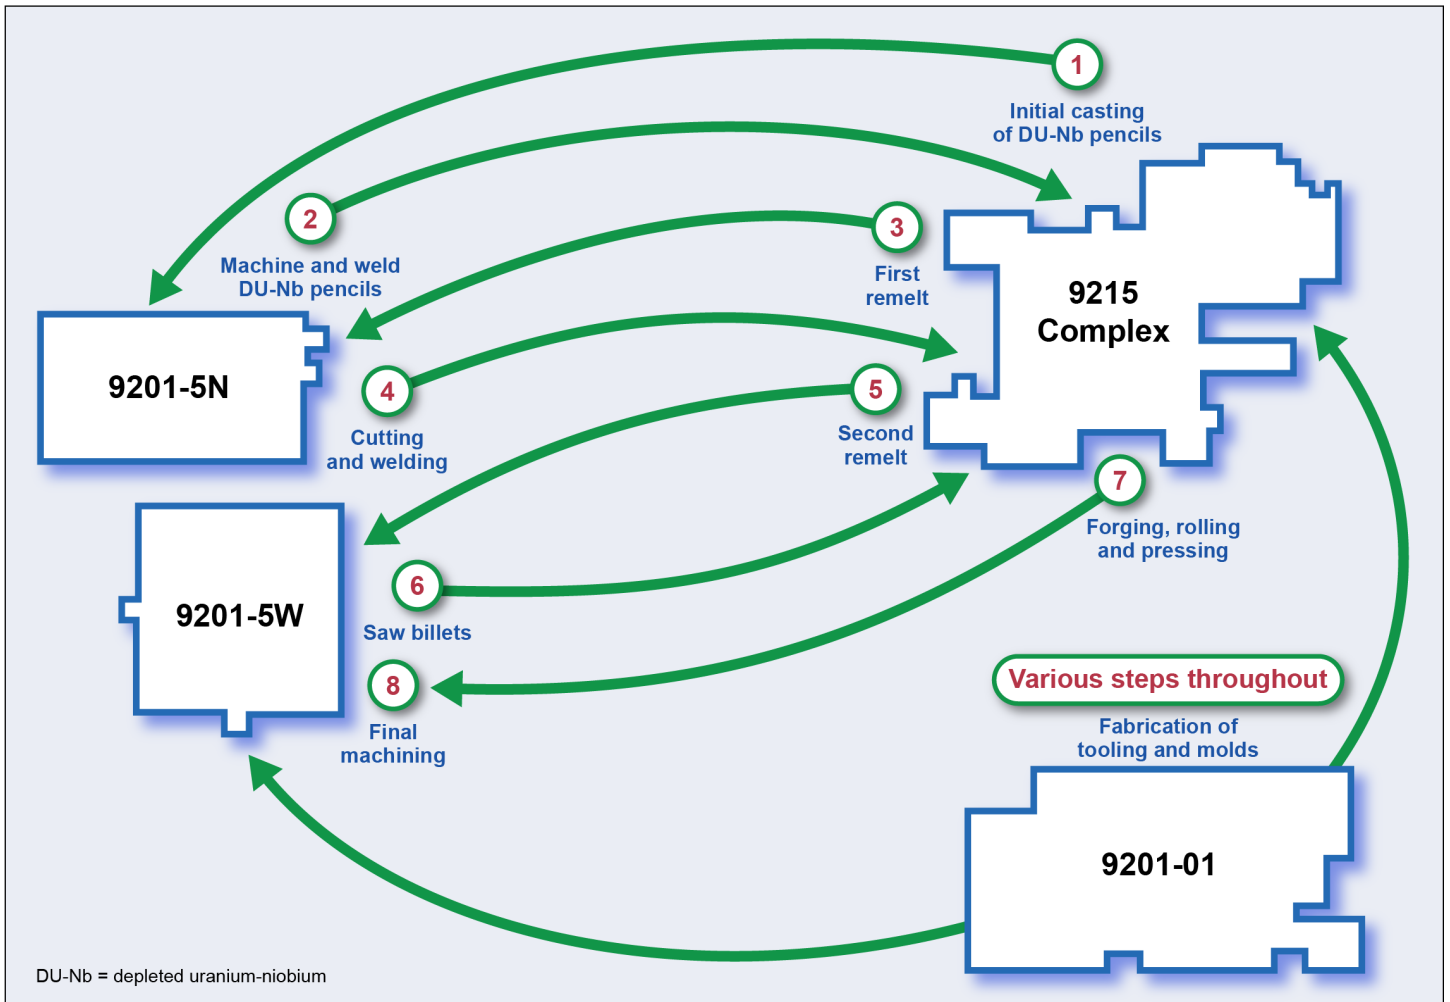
1
Initial casting of DU-Nb pencils

2
Machine and weld DU-Nb pencils

3
First remelt

9215 Complex

9201-5N

4
Cutting and welding

5
Second remelt

9201-5W

6
Saw billets

7
Forging, rolling and pressing

8
Final machining

Various steps throughout

Fabrication of tooling and molds

9201-01

DU-Nb = depleted uranium-niobium